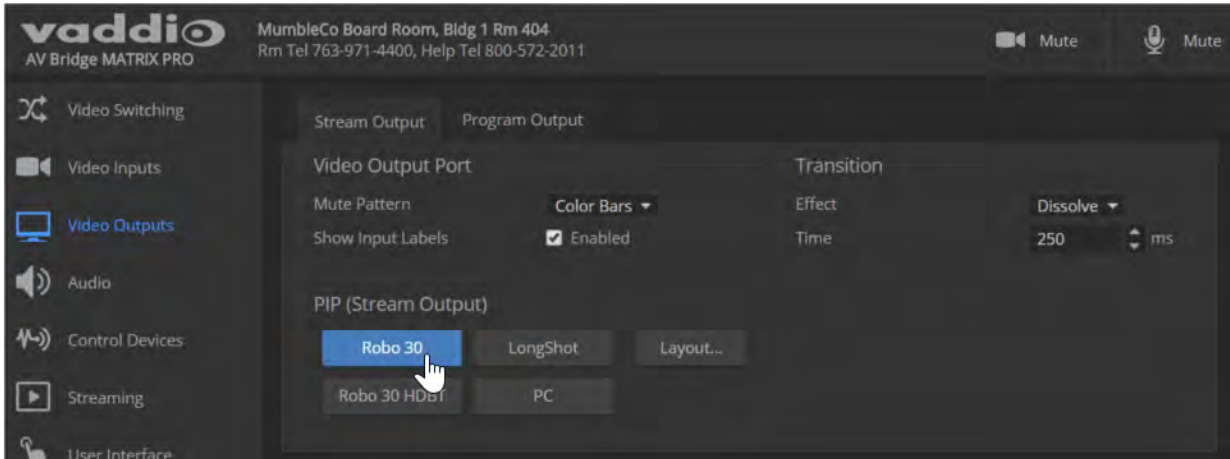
vaddio
AV Bridge MATRIX PRO

MumbleCo Board Room, Bldg 1 Rm 404
Rm Tel 763-971-4400, Help Tel 800-572-2011

Mute
Mute

Video Switching
Video Inputs
Video Outputs
Audio
Control Devices
Streaming
User Interface

Stream Output
Program Output

Video Output Port
Mute Pattern
Color Bars
Show Input Labels
Enabled

Transition
Effect
Dissolve
Time
250
ms

PIP (Stream Output)
Robo 30
LongShot
Layout...
Robo 30 HDBT
PC